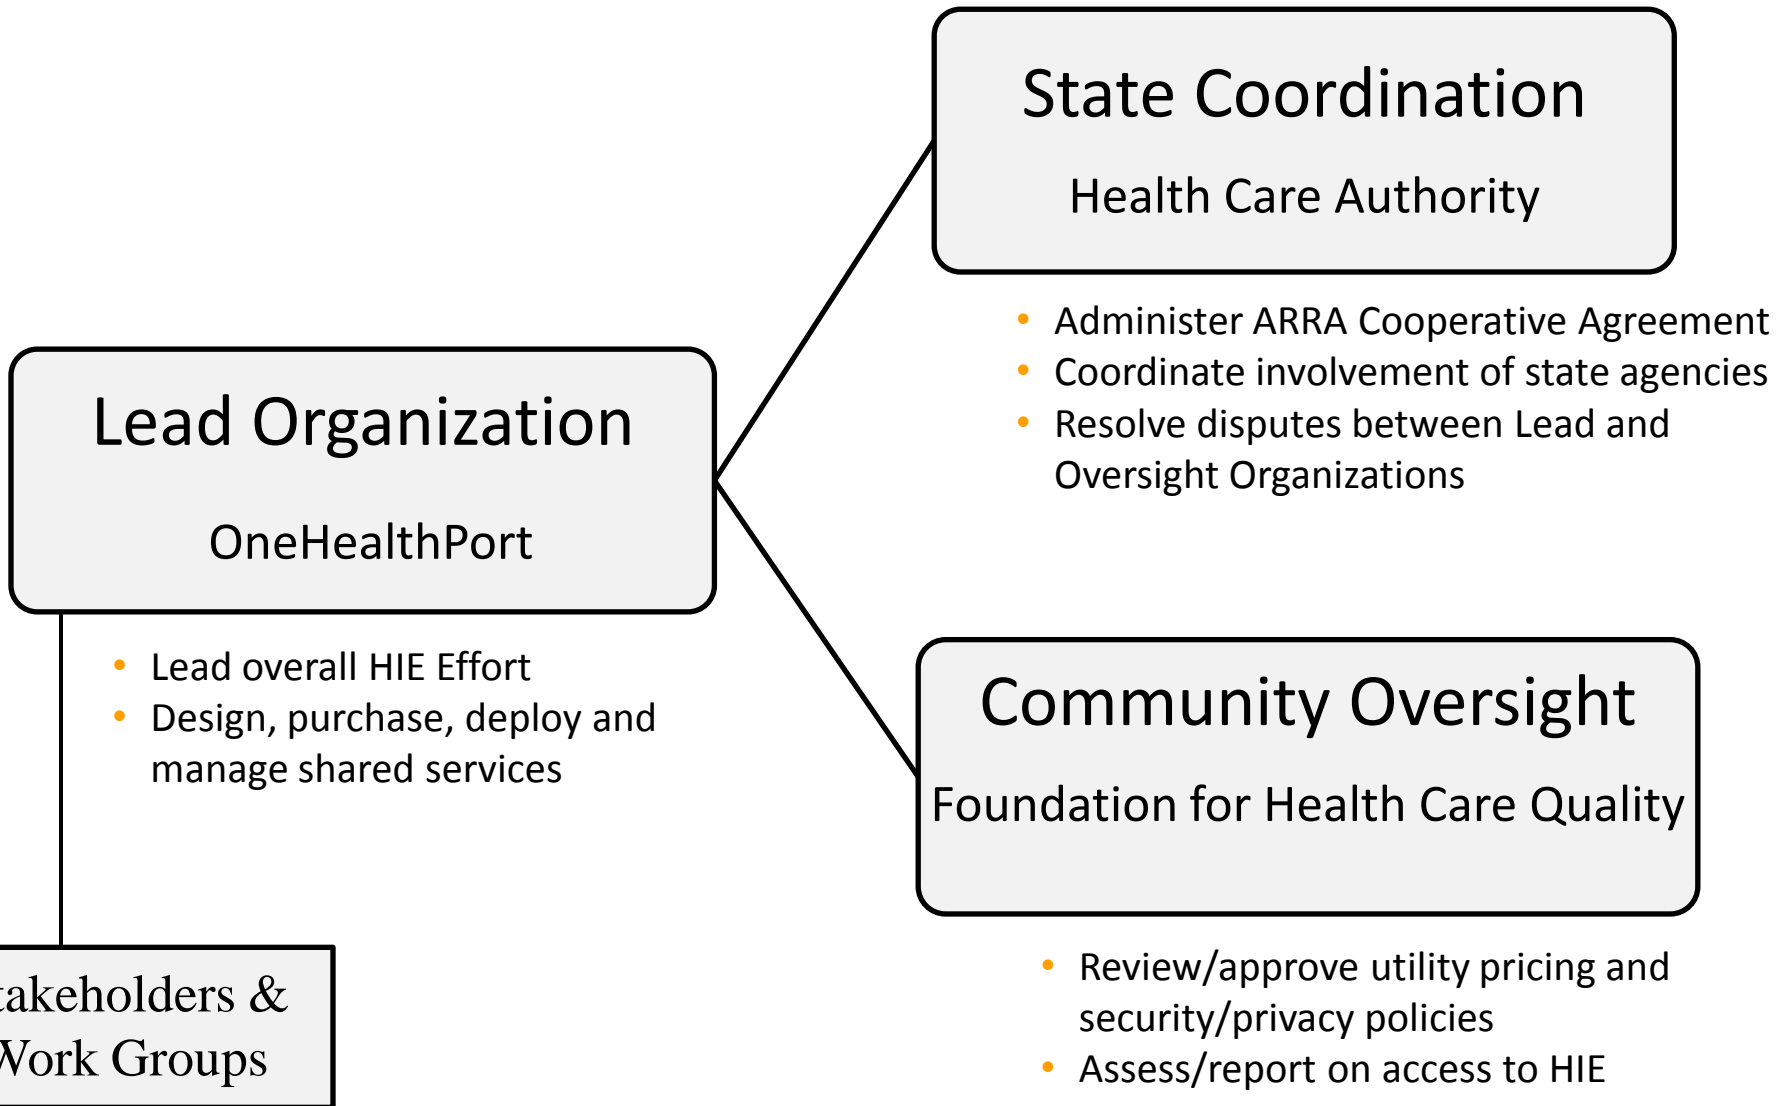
State Coordination

Health Care Authority

- Administer ARRA Cooperative Agreement
- Coordinate involvement of state agencies
- Resolve disputes between Lead and Oversight Organizations

Lead Organization

OneHealthPort

- Lead overall HIE Effort
- Design, purchase, deploy and manage shared services

Community Oversight

Foundation for Health Care Quality

takeholders & Work Groups

- Review/approve utility pricing and security/privacy policies
- Assess/report on access to HIE